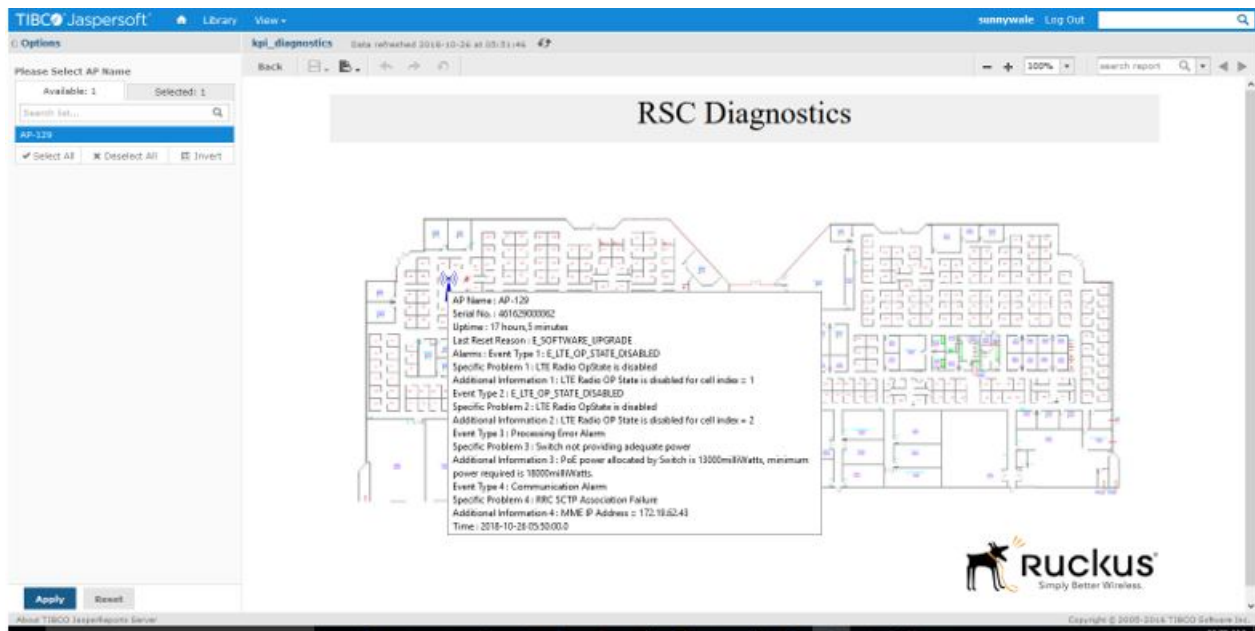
TIBCO Jaspersoft Library View

sunnywale Log Out

Options

Please Select AP Name

Available: 1 Selected: 1

Search list...

AP-129

✔ Select All ✖ Deselect All Invert

kpi_diagnostics Data refreshed 2018-10-26 at 05:31:46

Back

100%

search report

RSC Diagnostics

AP Name : AP-129
Serial No. : 461629000062
Uptime : 17 hours,5 minutes
Last Reset Reason : E_SOFTWARE_UPGRADE
Alarms : Event Type 1 : E_LTE_OP_STATE_DISABLED
Specific Problem 1 : LTE Radio OpState is disabled
Additional Information 1 : LTE Radio OP State is disabled for cell index = 1
Event Type 2 : E_LTE_OP_STATE_DISABLED
Specific Problem 2 : LTE Radio OpState is disabled
Additional Information 2 : LTE Radio OP State is disabled for cell index = 2
Event Type 3 : Processing Error Alarm
Specific Problem 3 : Switch not providing adequate power
Additional Information 3 : PoE power allocated by Switch is 13000milliWatts, minimum power required is 18000milliWatts.
Event Type 4 : Communication Alarm
Specific Problem 4 : RRC SCTP Association Failure
Additional Information 4 : MME IP Address = 172.18.62.43
Time : 2018-10-26 05:50:00.0

Ruckus
Simply Better Wireless.

Apply Reset

About TIBCO JasperReports Server

Copyright © 2005-2016 TIBCO Software Inc.